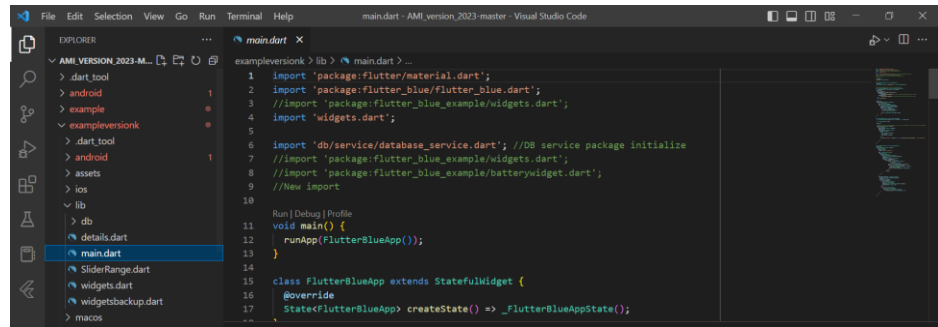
File Edit Selection View Go Run Terminal Help main.dart - AMI_version_2023-master - Visual Studio Code

EXPLORER ...
AMI_VERSION_2023-M...
> .dart_tool
> android 1
> example
∨ exampleversionk
> .dart_tool
> android 1
> assets
> ios
∨ lib
> db
details.dart
main.dart
SliderRange.dart
widgets.dart
widgetsbackup.dart
> macos

main.dart ×
exampleversionk > lib > main.dart > ...

1 import 'package:flutter/material.dart';
2 import 'package:flutter_blue/flutter_blue.dart';
3 //import 'package:flutter_blue_example/widgets.dart';
4 import 'widgets.dart';
5
6 import 'db/service/database_service.dart'; //DB service package initialize
7 //import 'package:flutter_blue_example/widgets.dart';
8 //import 'package:flutter_blue_example/batterywidget.dart';
9 //New import
10
Run | Debug | Profile
11 void main() {
12 runApp(FlutterBlueApp());
13 }
14
15 class FlutterBlueApp extends StatefulWidget {
16 @override
17 State<FlutterBlueApp> createState() => _FlutterBlueAppState();